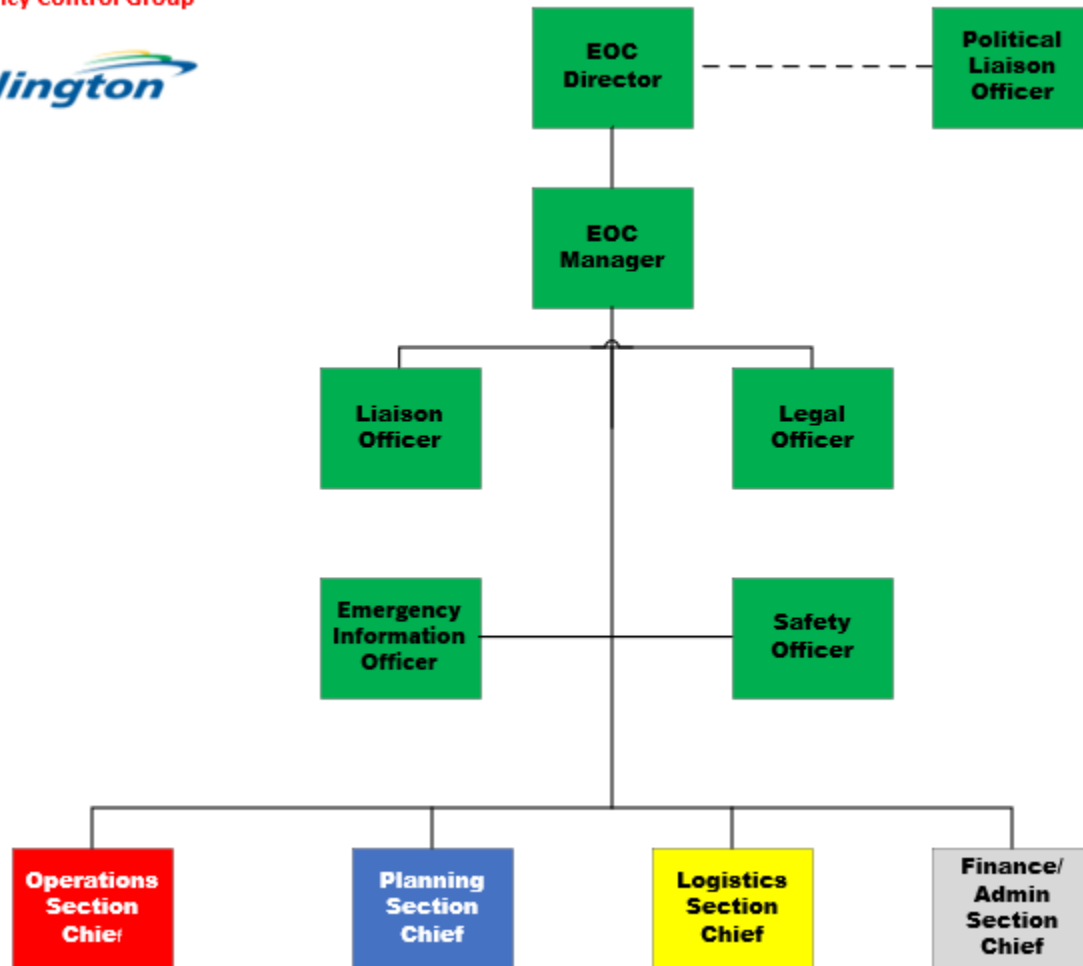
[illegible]cy Control Group

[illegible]lington

EOC Director

Political Liaison Officer

EOC Manager

Liaison Officer

Legal Officer

Emergency Information Officer

Safety Officer

Operations Section Chief

Planning Section Chief

Logistics Section Chief

Finance/ Admin Section Chief